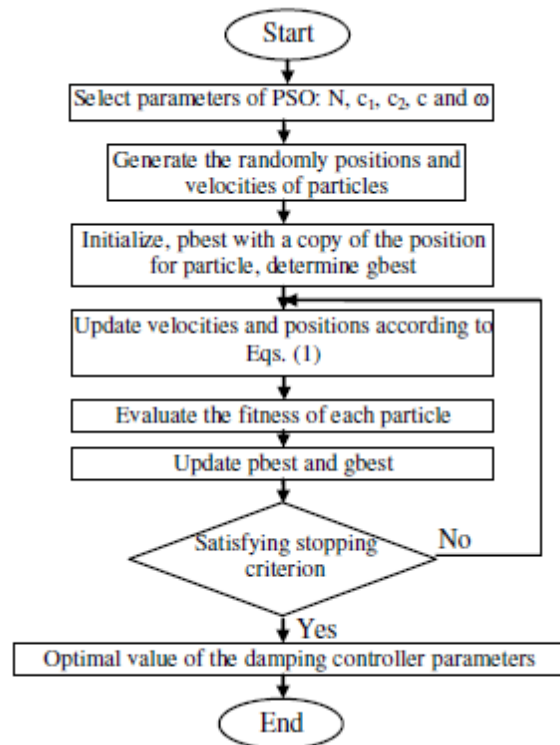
Start

Select parameters of PSO: N, $c_1$, $c_2$, c and $\omega$

Generate the randomly positions and velocities of particles

Initialize, pbest with a copy of the position for particle, determine gbest

Update velocities and positions according to Eqs. (1)

Evaluate the fitness of each particle

Update pbest and gbest

Satisfying stopping criterion

No

Yes

Optimal value of the damping controller parameters

End